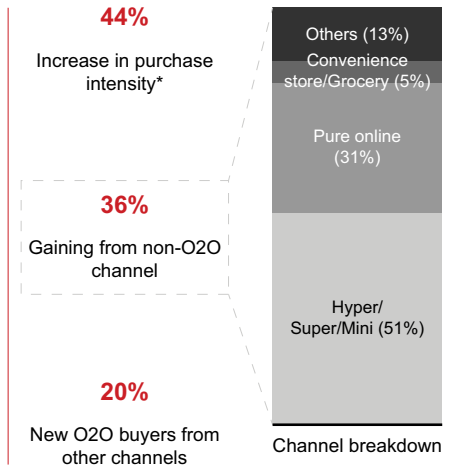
44%

Increase in purchase intensity*

36%

Gaining from non-O2O channel

20%

New O2O buyers from other channels

Others (13%)

Convenience store/Grocery (5%)

Pure online (31%)

Hyper/ Super/Mini (51%)

Channel breakdown